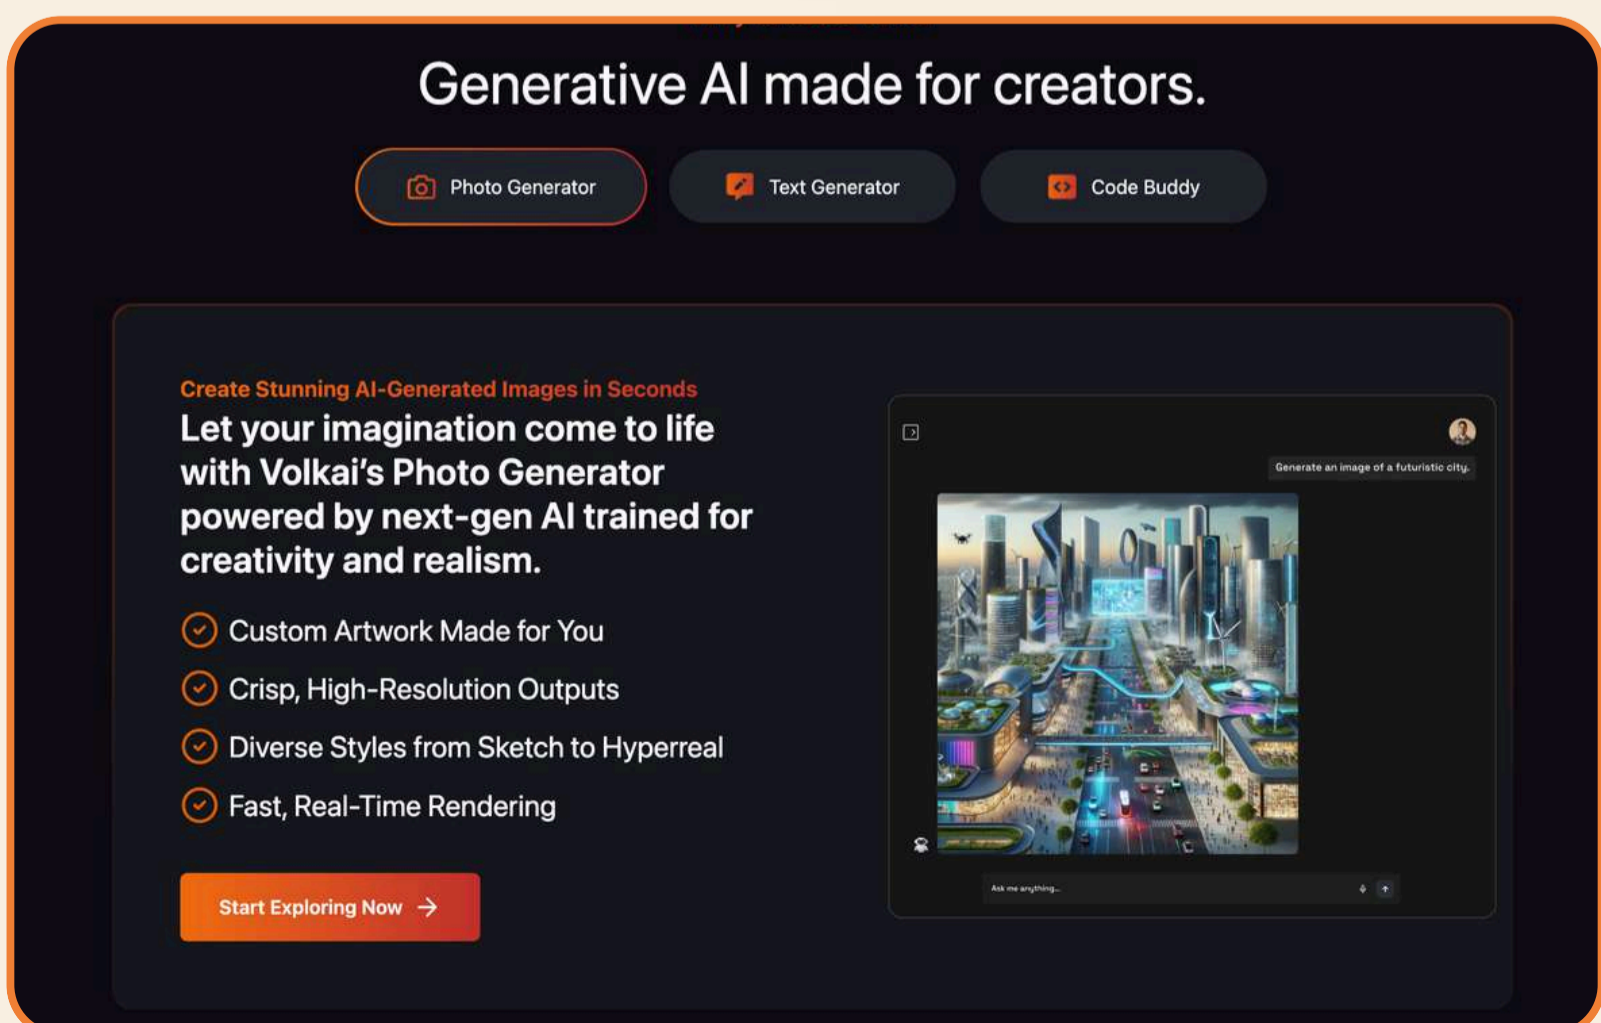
Generative AI made for creators.

Photo Generator

Text Generator

Code Buddy

Create Stunning AI-Generated Images in Seconds

Let your imagination come to life with Volkai's Photo Generator powered by next-gen AI trained for creativity and realism.

Custom Artwork Made for You

Crisp, High-Resolution Outputs

Diverse Styles from Sketch to Hyperreal

Fast, Real-Time Rendering

Start Exploring Now

Generate an image of a futuristic city.

Ask me anything...